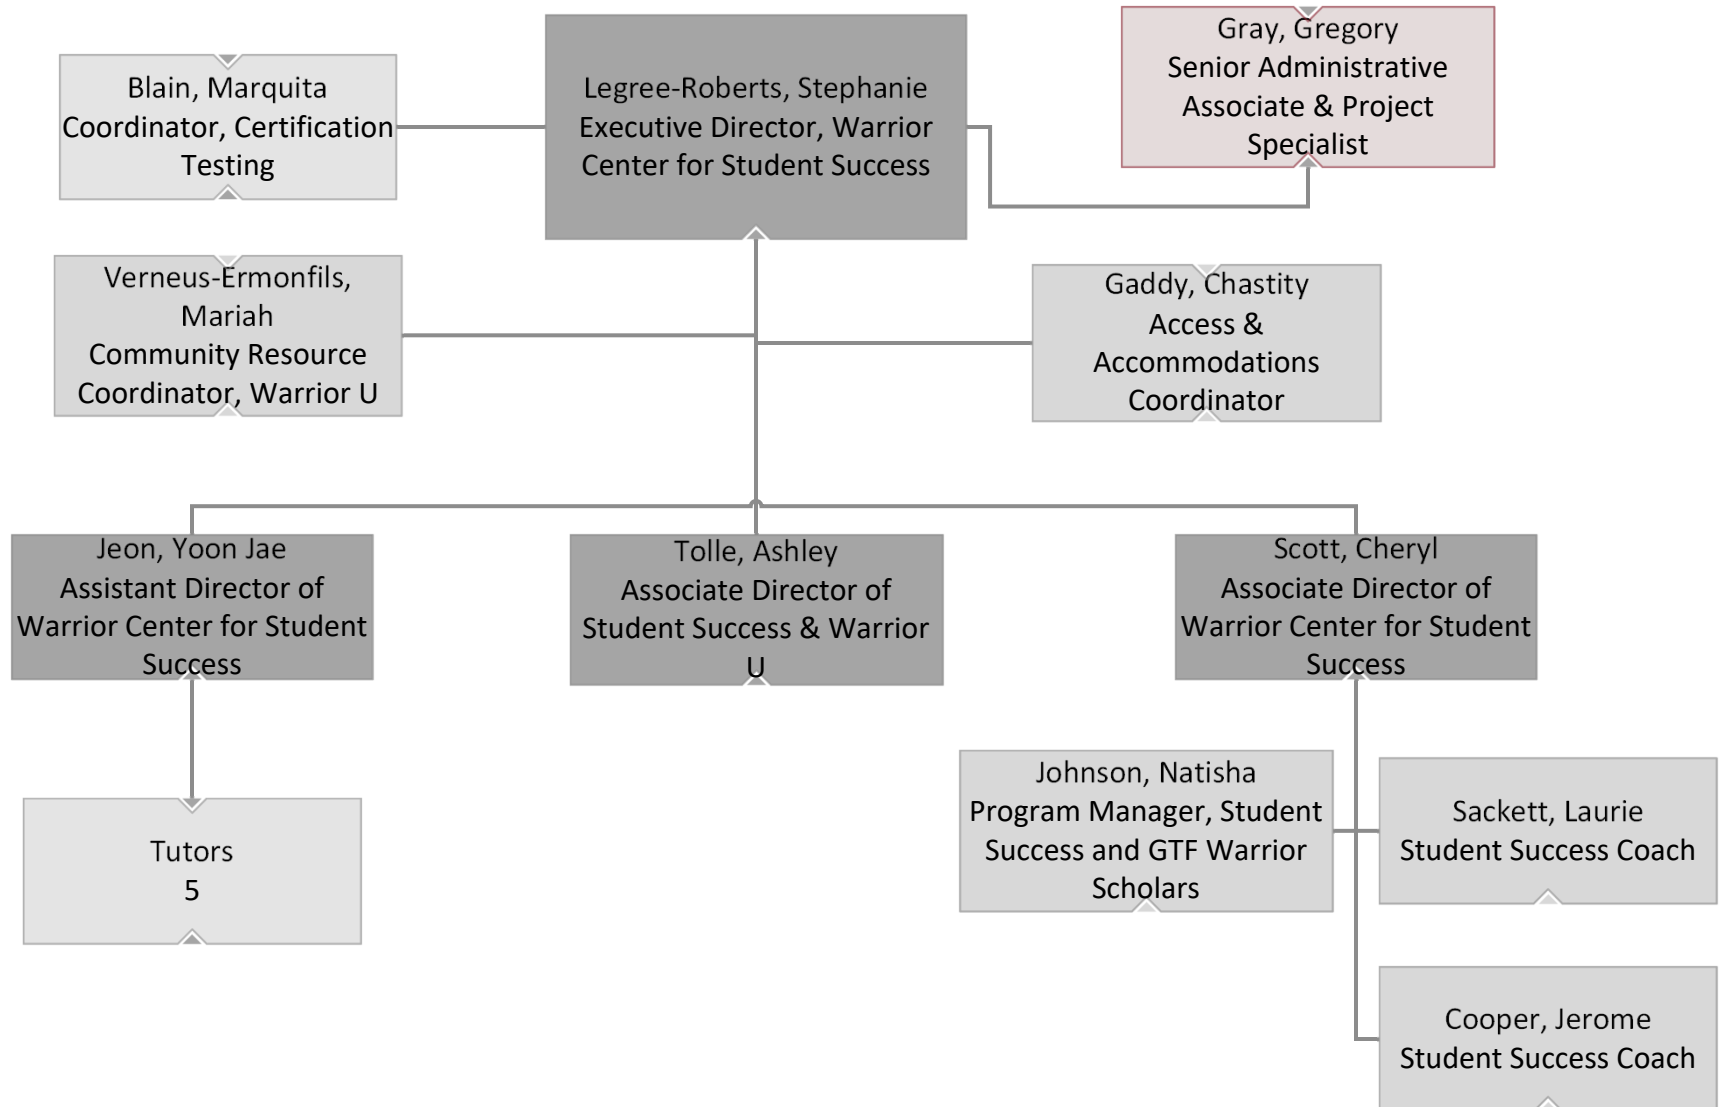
Blain, Marquita
Coordinator, Certification Testing

Legree-Roberts, Stephanie
Executive Director, Warrior Center for Student Success

Gray, Gregory
Senior Administrative Associate & Project Specialist

Verneus-Ermonfils, Mariah
Community Resource Coordinator, Warrior U

Gaddy, Chastity
Access & Accommodations Coordinator

Jeon, Yoon Jae
Assistant Director of Warrior Center for Student Success

Tolle, Ashley
Associate Director of Student Success & Warrior U

Scott, Cheryl
Associate Director of Warrior Center for Student Success

Tutors
5

Johnson, Natisha
Program Manager, Student Success and GTF Warrior Scholars

Sackett, Laurie
Student Success Coach

Cooper, Jerome
Student Success Coach